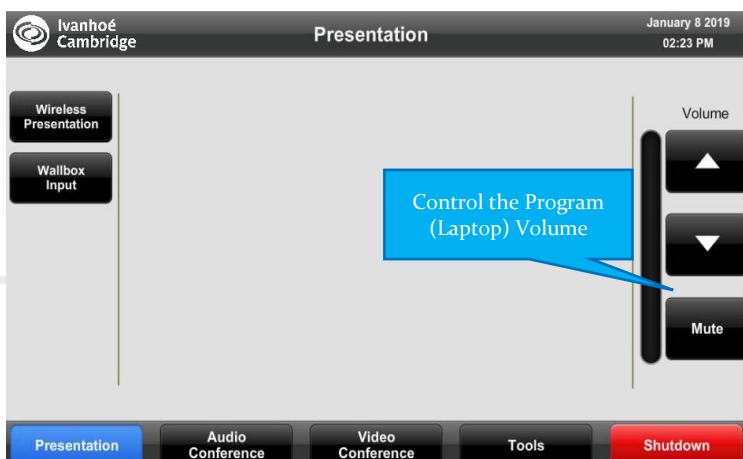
Ivanhoé Cambridge

Presentation

January 8 2019
02:23 PM

Wireless Presentation

Wallbox Input

Volume

Control the Program (Laptop) Volume

Mute

Presentation

Audio Conference

Video Conference

Tools

Shutdown